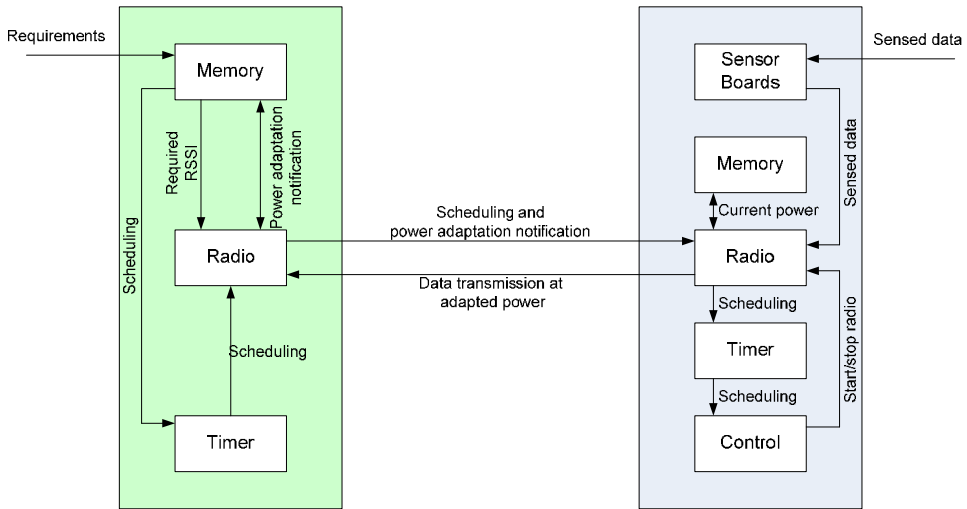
Requirements

Memory

Required RSSI

Power adaptation notification

Scheduling

Radio

Scheduling

Timer

Scheduling and power adaptation notification

Data transmission at adapted power

Sensed data

Sensor Boards

Sensed data

Memory

Current power

Radio

Scheduling

Timer

Scheduling

Control

Start/stop radio